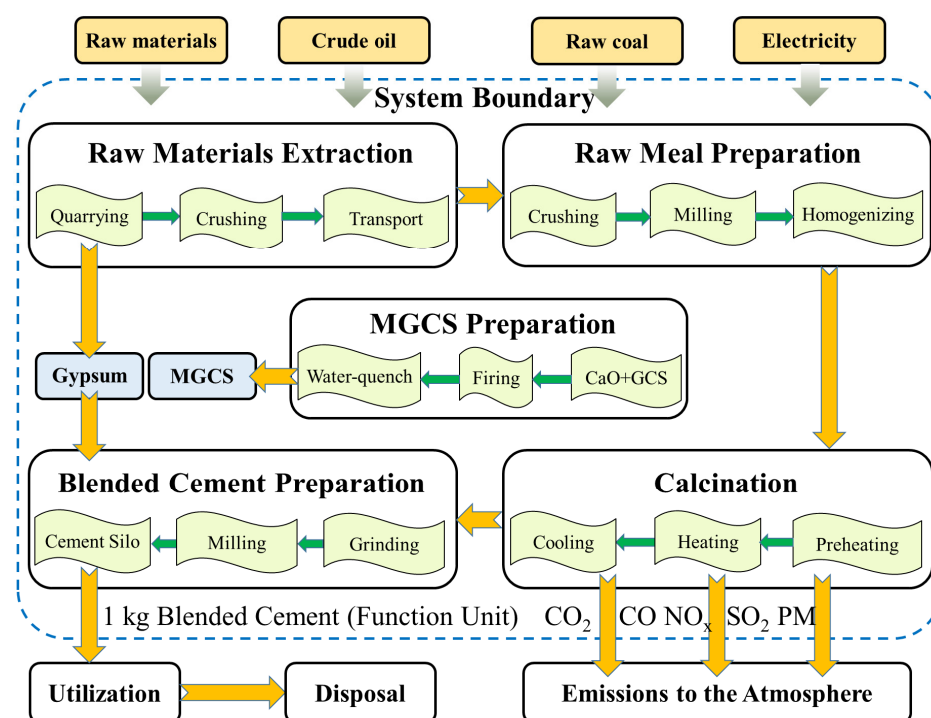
Raw materials

Crude oil

Raw coal

Electricity

System Boundary

Raw Materials Extraction

Quarrying

Crushing

Transport

Raw Meal Preparation

Crushing

Milling

Homogenizing

MGCS Preparation

Water-quench

Firing

CaO+GCS

Gypsum

MGCS

Blended Cement Preparation

Cement Silo

Milling

Grinding

Calcination

Cooling

Heating

Preheating

1 kg Blended Cement (Function Unit)

$CO_2$ CO $NO_x$ $SO_2$ PM

Utilization

Disposal

Emissions to the Atmosphere